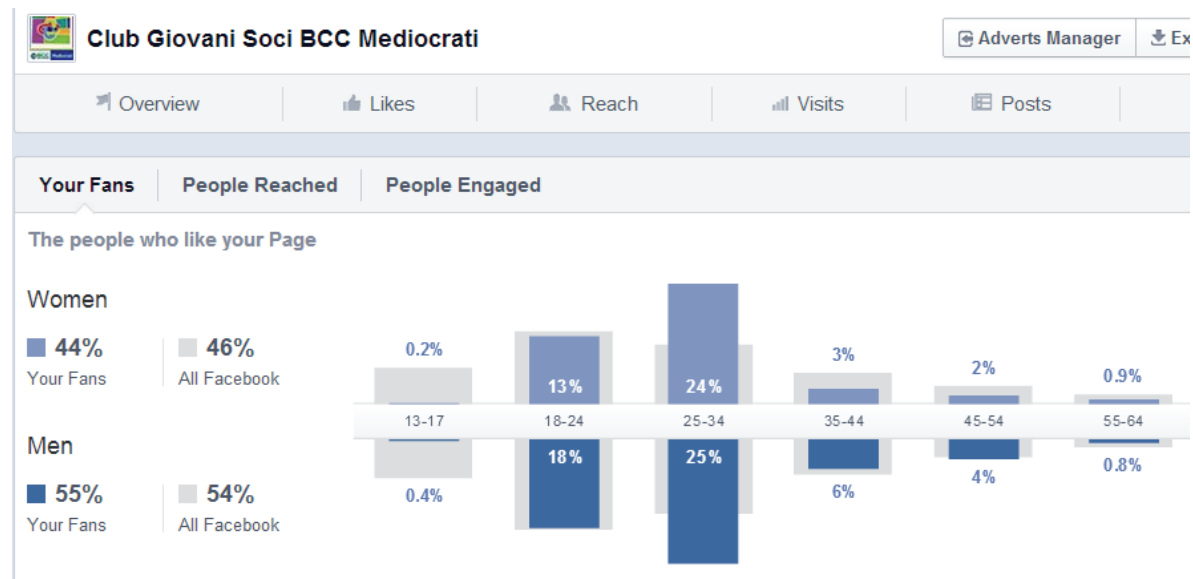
Club Giovani Soci BCC Mediocrati

Adverts Manager | Ex

Overview | Likes | Reach | Visits | Posts

Your Fans | People Reached | People Engaged

The people who like your Page

Women

44% Your Fans

46% All Facebook

Men

55% Your Fans

54% All Facebook

0.2% 13% 24% 3% 2% 0.9%

13-17 18-24 25-34 35-44 45-54 55-64

0.4% 18% 25% 6% 4% 0.8%